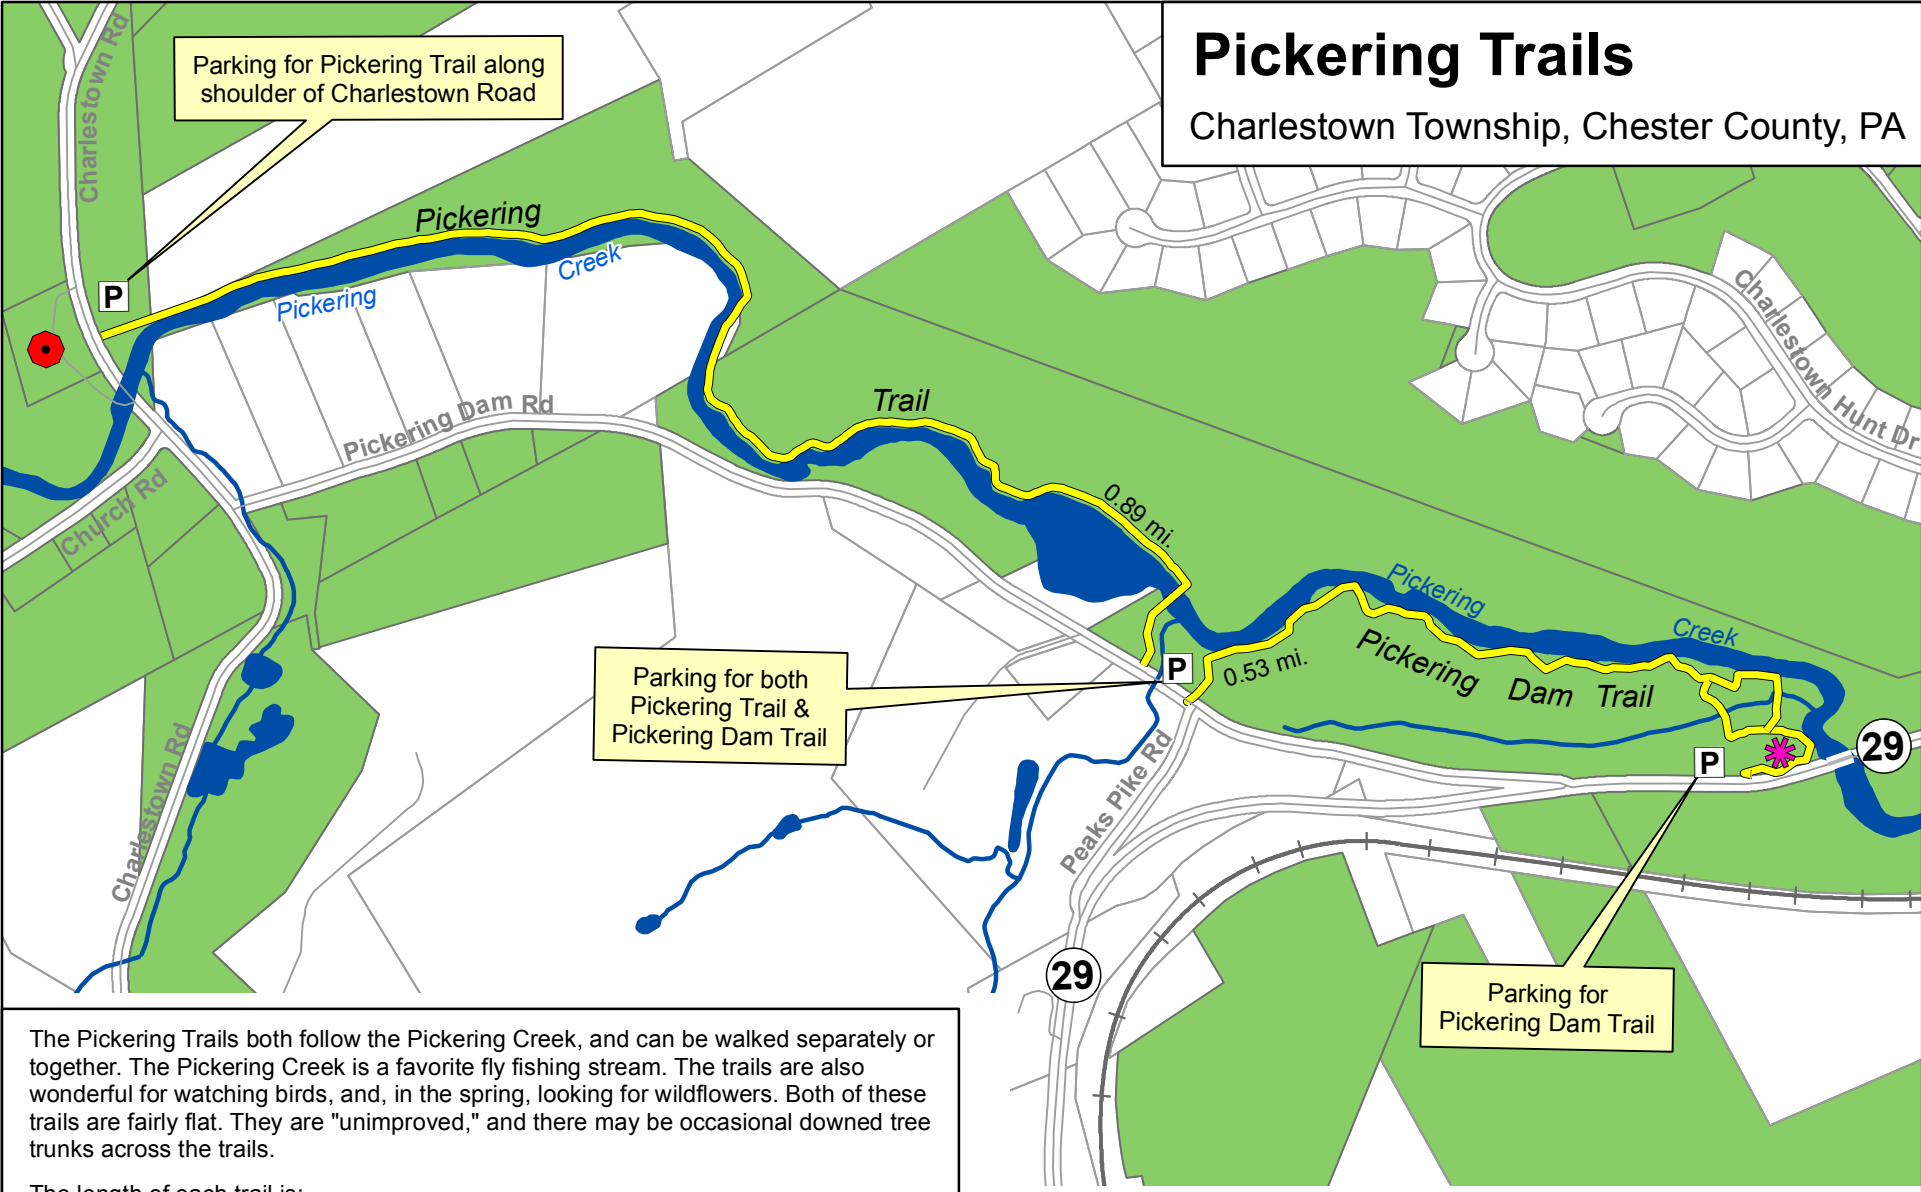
Pickering Trails

Charlestown Township, Chester County, PA

Parking for Pickering Trail along shoulder of Charlestown Road

P

Charlestown Rd

Pickering

Creek

Pickering

Trail

Pickering Dam Rd

Church Rd

Charlestown Rd

Charlestown Hunt Dr

0.89 mi.

Pickering

Creek

P

0.53 mi.

Pickering Dam Trail

Parking for both Pickering Trail & Pickering Dam Trail

P

29

Peaks Pike Rd

29

Parking for Pickering Dam Trail

The Pickering Trails both follow the Pickering Creek, and can be walked separately or together. The Pickering Creek is a favorite fly fishing stream. The trails are also wonderful for watching birds, and, in the spring, looking for wildflowers. Both of these trails are fairly flat. They are "unimproved," and there may be occasional downed tree trunks across the trails.

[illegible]